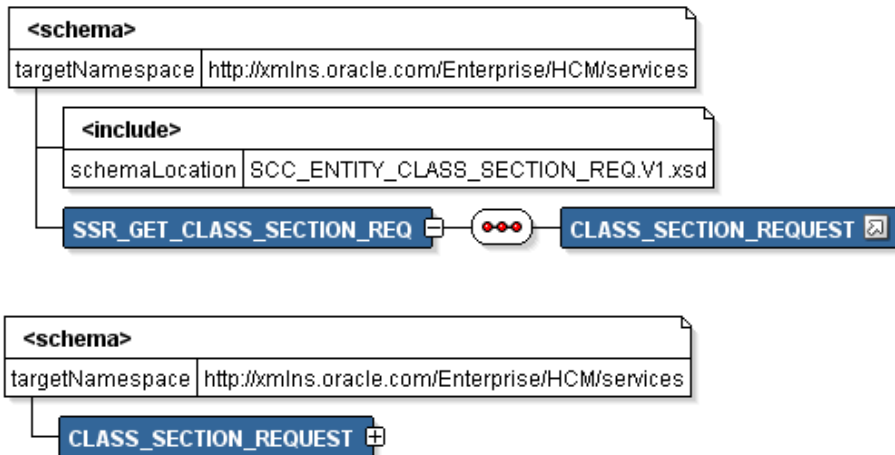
<schema>

| targetNamespace | http://xmlns.oracle.com/Enterprise/HCM/services |
|---|---|

<include>

| schemaLocation | SCC_ENTITY_CLASS_SECTION_REQ.V1.xsd |
|---|---|

SSR_GET_CLASS_SECTION_REQ

CLASS_SECTION_REQUEST

<schema>

| targetNamespace | http://xmlns.oracle.com/Enterprise/HCM/services |
|---|---|

CLASS_SECTION_REQUEST